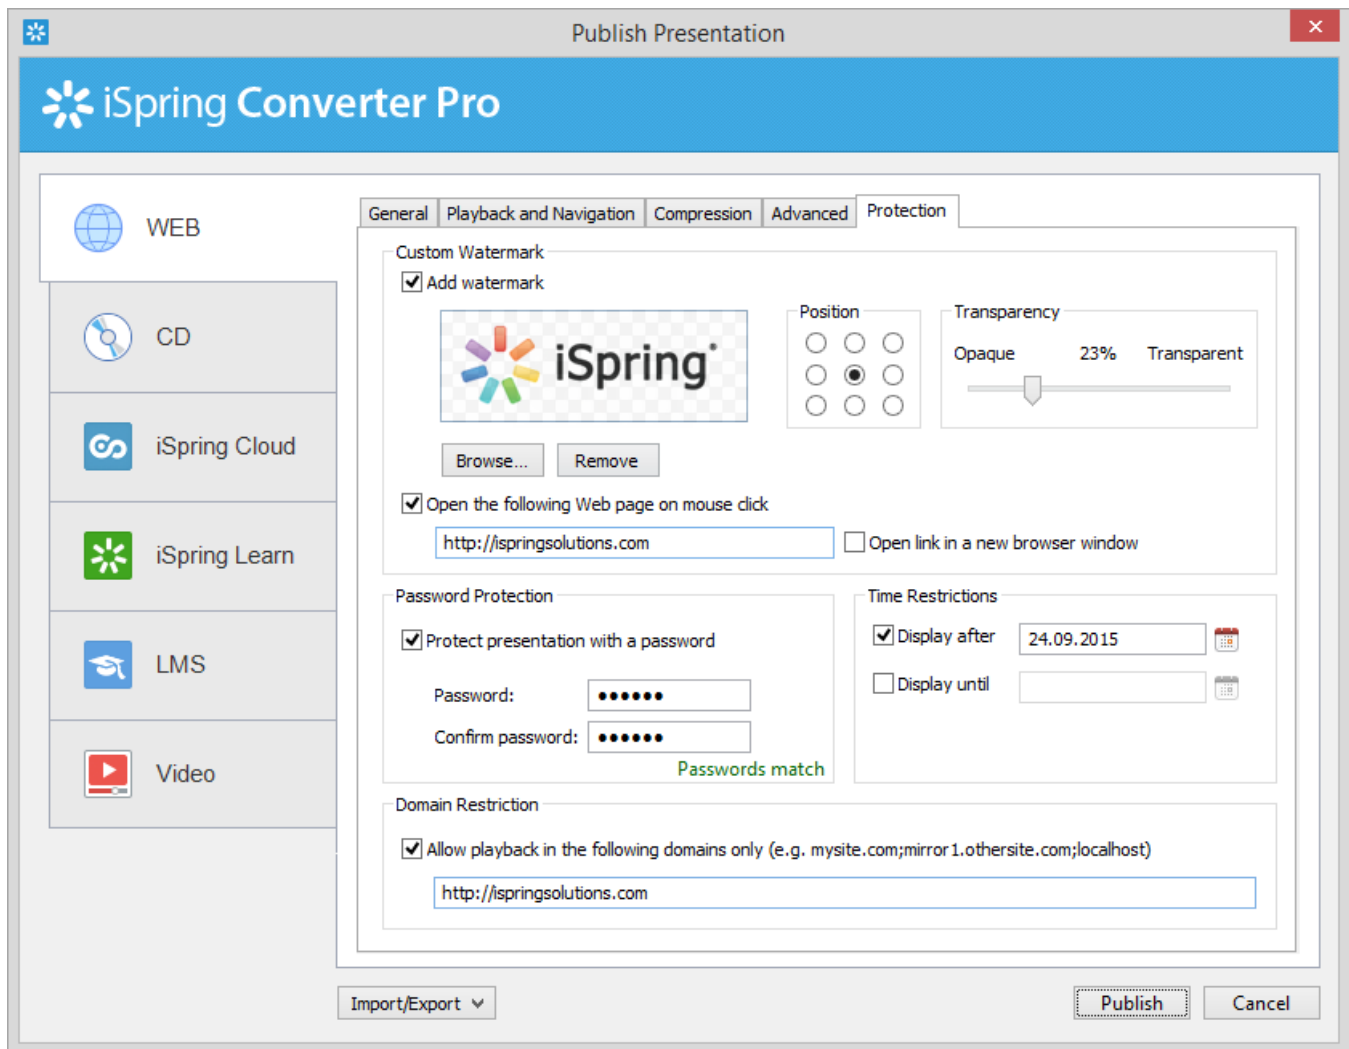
Publish Presentation

iSpring Converter Pro

WEB

CD

iSpring Cloud

iSpring Learn

LMS

Video

General | Playback and Navigation | Compression | Advanced | Protection

Custom Watermark

Add watermark

iSpring

Position

Transparency

Opaque 23% Transparent

Browse... Remove

Open the following Web page on mouse click

http://ispringsolutions.com

Open link in a new browser window

Password Protection

Protect presentation with a password

Password: ••••••

Confirm password: ••••••

Passwords match

Time Restrictions

Display after 24.09.2015

Display until

Domain Restriction

Allow playback in the following domains only (e.g. mysite.com;mirror1.othersite.com;localhost)

http://ispringsolutions.com

Import/Export

Publish

Cancel